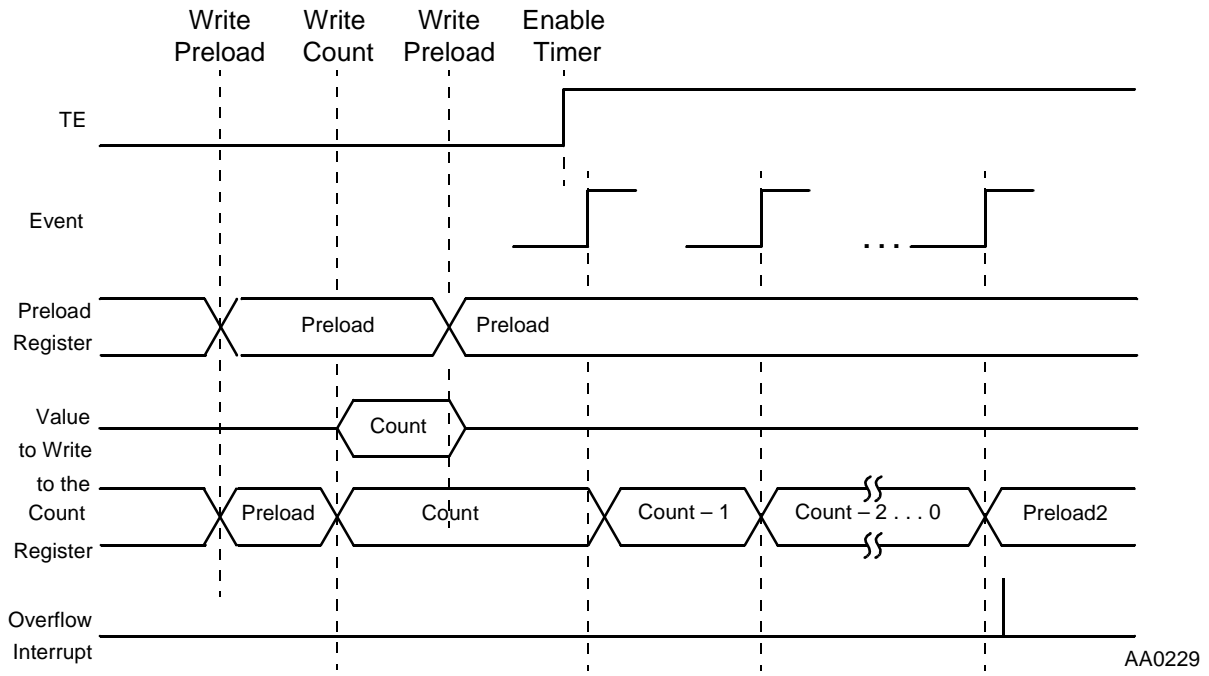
Write Preload
Write Count
Write Preload
Enable Timer

TE

Event

. . .

Preload Register
Preload
Preload

Value to Write to the Count Register
Count

Preload
Count
Count – 1
Count – 2 . . . 0
Preload2

Overflow Interrupt

AA0229